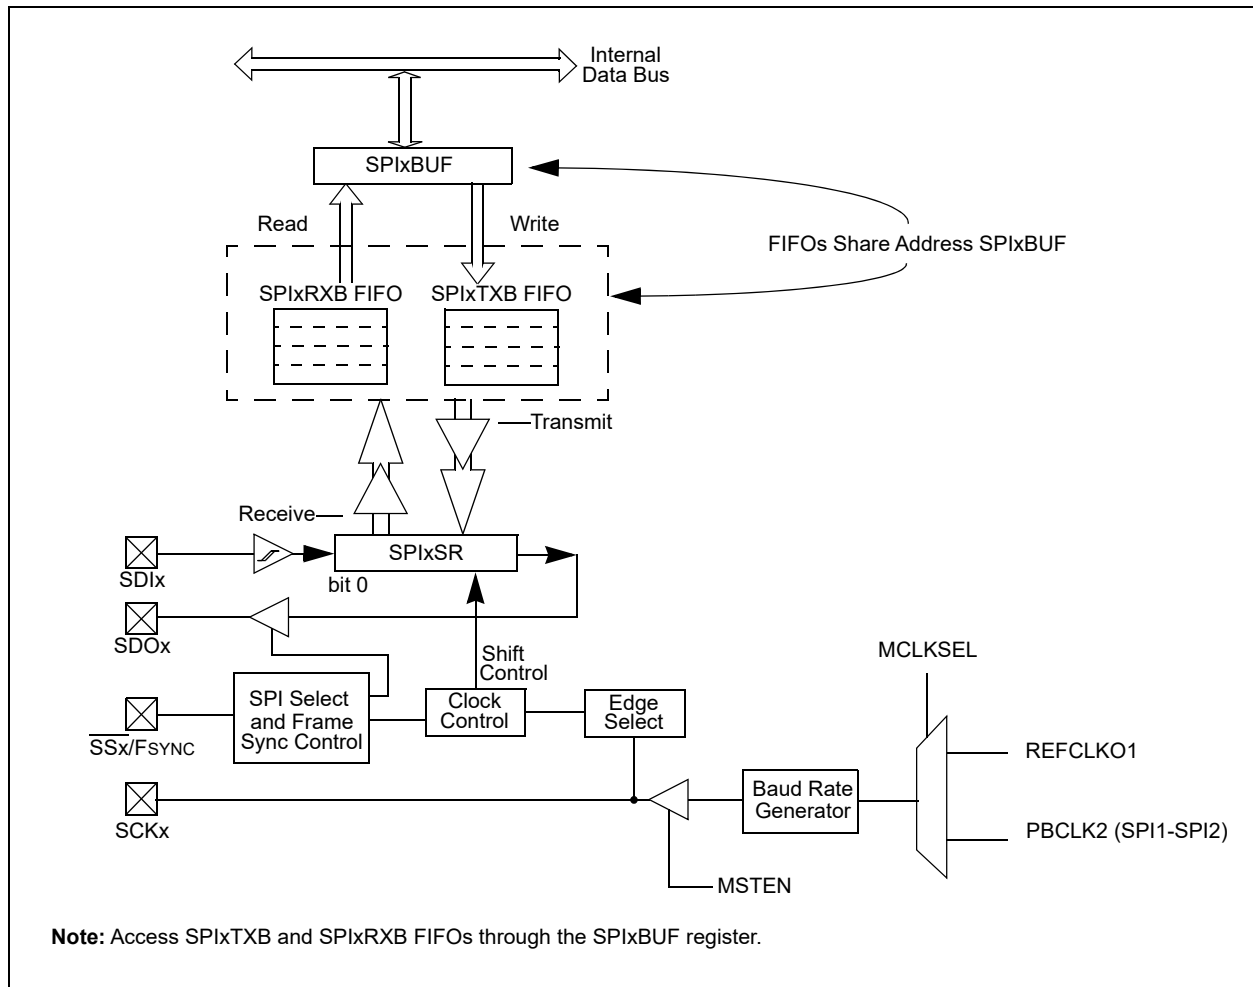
Internal Data Bus

SPIxBUF

Read

Write

FIFOs Share Address SPIxBUF

SPIxRXB FIFO

SPIxTXB FIFO

Transmit

Receive

SDIx

SPIxSR

bit 0

SDOx

Shift Control

MCLKSEL

SPI Select and Frame Sync Control

Clock Control

Edge Select

$\overline{SSx}$/FSYNC

REFCLKO1

SCKx

Baud Rate Generator

PBCLK2 (SPI1-SPI2)

MSTEN

**Note:** Access SPIxTXB and SPIxRXB FIFOs through the SPIxBUF register.